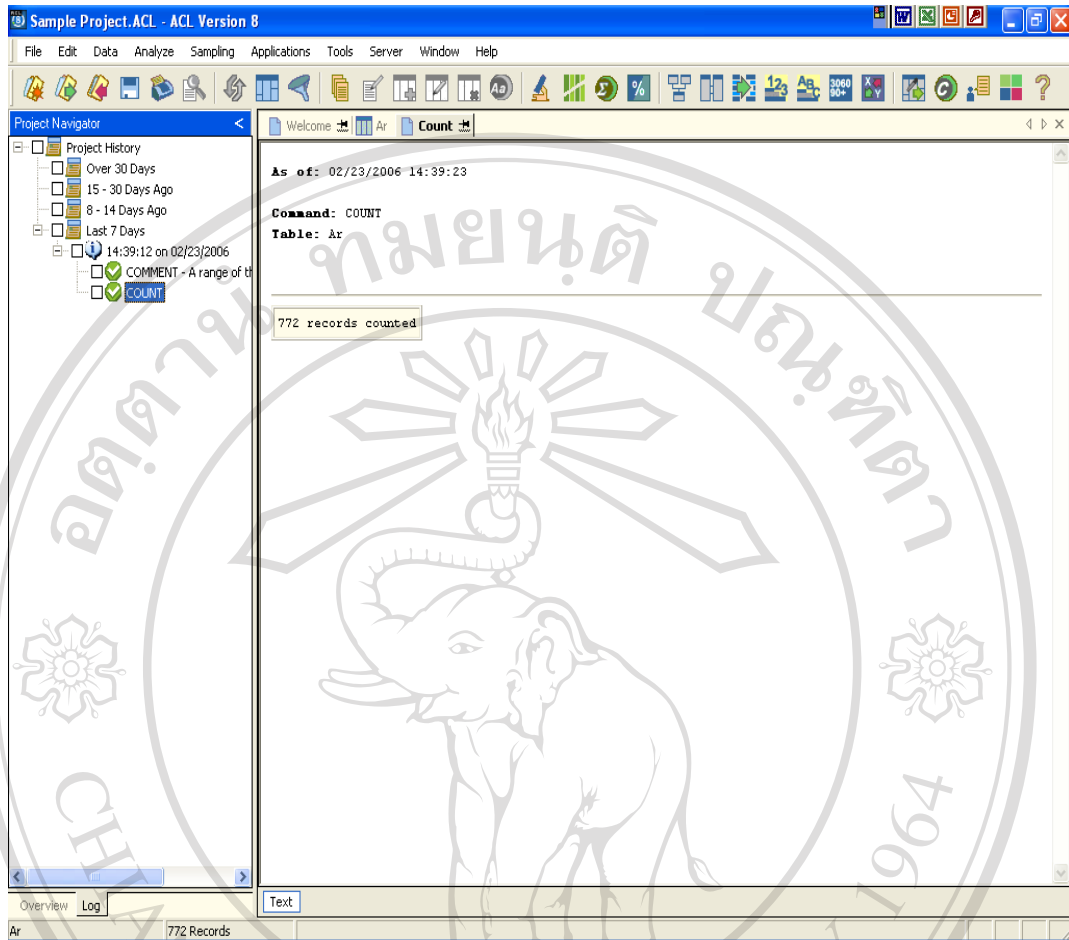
Sample Project.ACL - ACL Version 8

File Edit Data Analyze Sampling Applications Tools Server Window Help

Project Navigator

Project History
Over 30 Days
15 - 30 Days Ago
8 - 14 Days Ago
Last 7 Days
14:39:12 on 02/23/2006
COMMENT - A range of th
COUNT

Welcome Ar Count

As of: 02/23/2006 14:39:23

Command: COUNT
Table: Ar

772 records counted

Text

Overview Log

Ar 772 Records

ทมยนต
CHA
1964